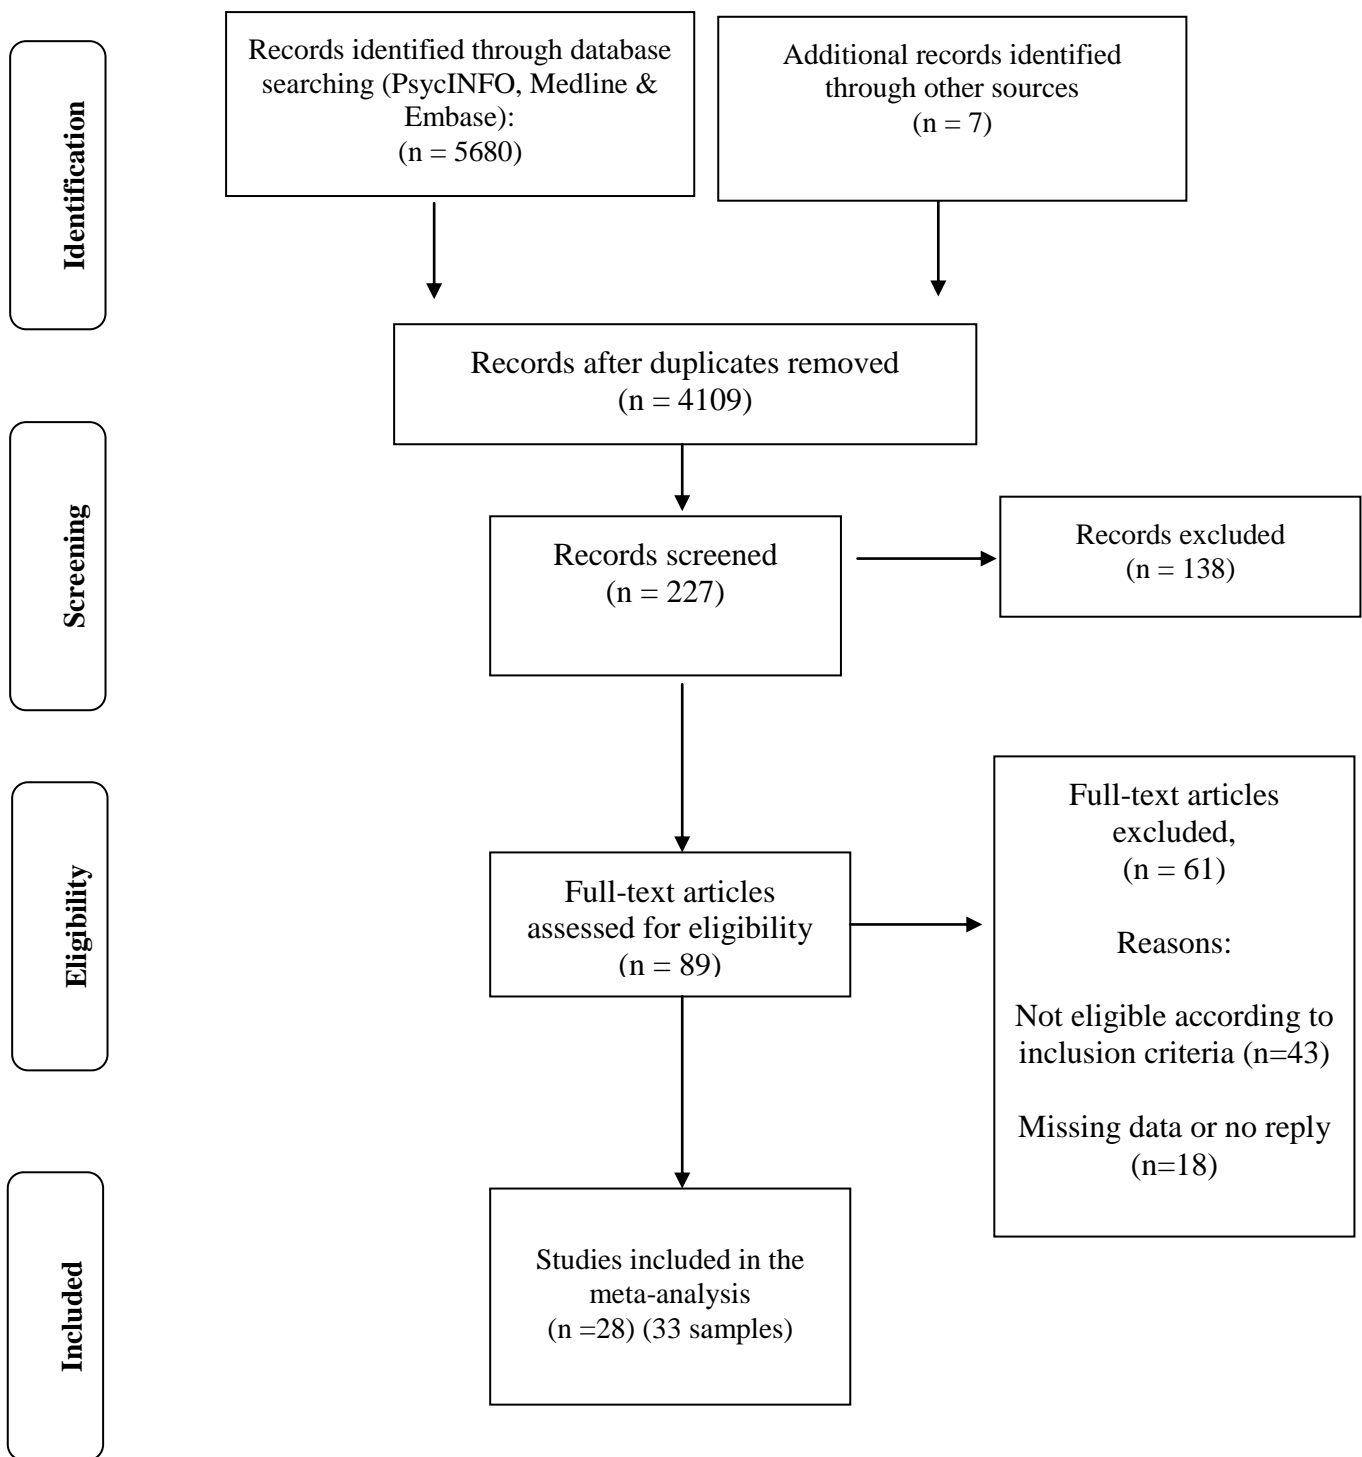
Identification

Records identified through database searching (PsycINFO, Medline & Embase):
(n = 5680)

Additional records identified through other sources
(n = 7)

Records after duplicates removed
(n = 4109)

Screening

Records screened
(n = 227)

Records excluded
(n = 138)

Eligibility

Full-text articles assessed for eligibility
(n = 89)

Full-text articles excluded,
(n = 61)

Reasons:

Not eligible according to inclusion criteria (n=43)

Missing data or no reply
(n=18)

Included

Studies included in the meta-analysis
(n =28) (33 samples)